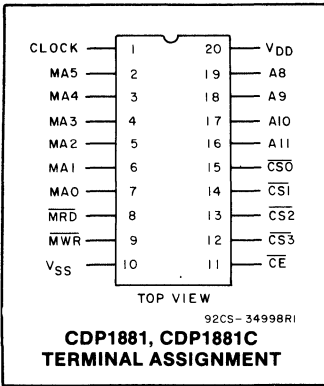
CLOCK 1 20 $V_{DD}$
MA5 2 19 A8
MA4 3 18 A9
MA3 4 17 A10
MA2 5 16 A11
MA1 6 15 $\overline{CS0}$
MA0 7 14 $\overline{CS1}$
$\overline{MRD}$ 8 13 $\overline{CS2}$
$\overline{MWR}$ 9 12 $\overline{CS3}$
$V_{SS}$ 10 11 $\overline{CE}$

TOP VIEW

92CS-34998R1

CDP1881, CDP1881C
TERMINAL ASSIGNMENT